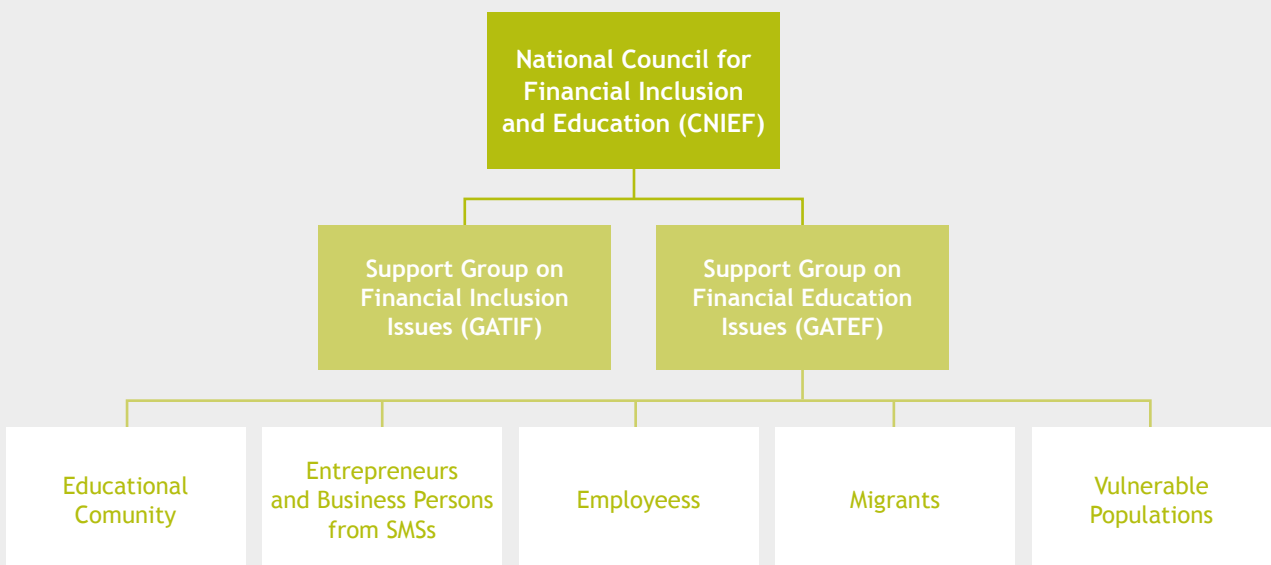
National Council for Financial Inclusion and Education (CNIEF)

Support Group on Financial Inclusion Issues (GATIF)

Support Group on Financial Education Issues (GATEF)

Educational Comunity

Entrepreneurs and Business Persons from SMSs

Employeess

Migrants

Vulnerable Populations